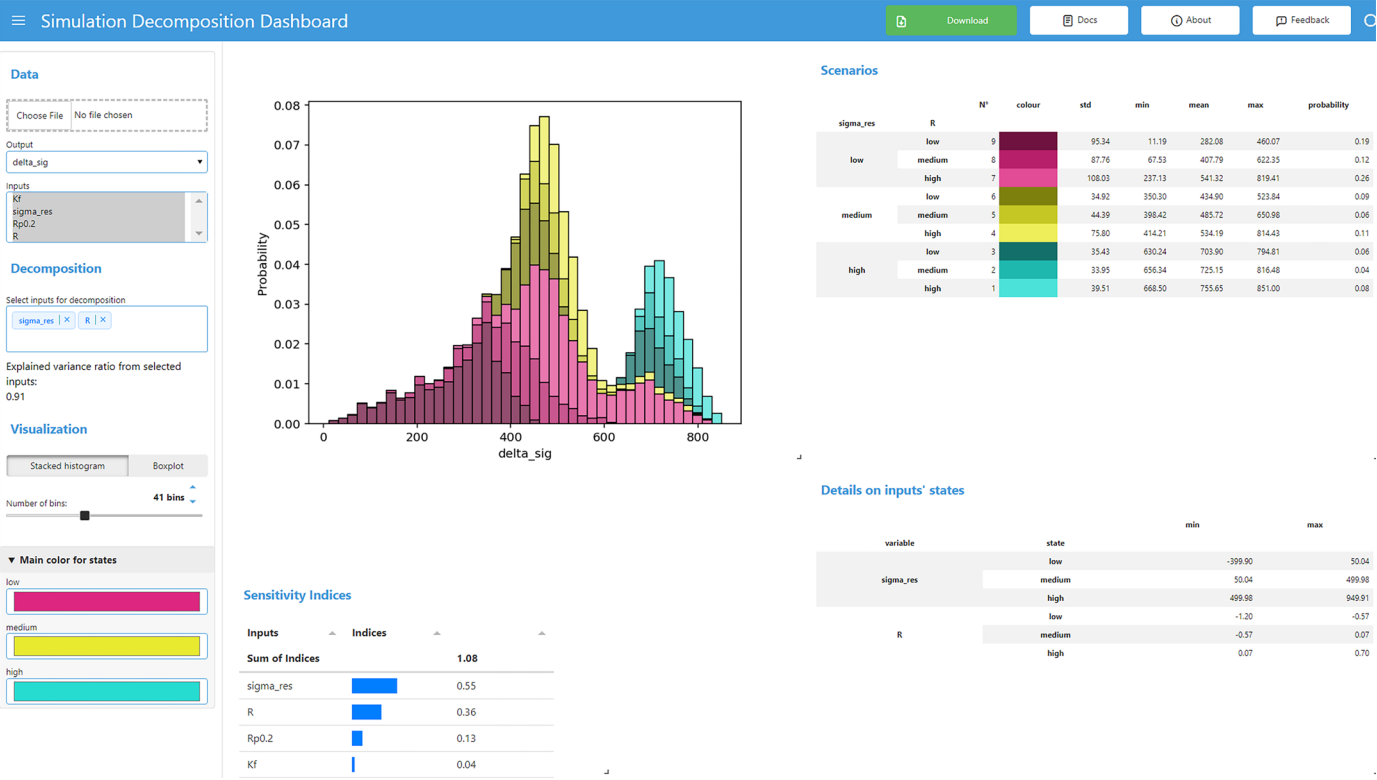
Simulation Decomposition Dashboard

Download

Docs

About

Feedback

Data

Choose File No file chosen

Output

delta_sig

Inputs

Kf
sigma_res
Rp0.2
R

Decomposition

Select inputs for decomposition

sigma_res × R ×

Explained variance ratio from selected inputs:
0.91

Visualization

Stacked histogram

Boxplot

Number of bins:

41 bins

▼ Main color for states

low

medium

high

0.08
0.07
0.06
0.05
0.04
0.03
0.02
0.01
0.00

Probability

0
200
400
600
800

delta_sig

Sensitivity Indices

| Inputs | Indices | |
|---|---|---|
| Sum of Indices | | 1.08 |
| sigma_res | | 0.55 |
| R | | 0.36 |
| Rp0.2 | | 0.13 |
| Kf | | 0.04 |

Scenarios

| sigma_res | R | N° | colour | std | min | mean | max | probability |
|---|---|---|---|---|---|---|---|---|
| low | low | 9 | | 95.34 | 11.19 | 282.08 | 460.07 | 0.19 |
| | medium | 8 | | 87.76 | 67.53 | 407.79 | 622.35 | 0.12 |
| | high | 7 | | 108.03 | 237.13 | 541.32 | 819.41 | 0.26 |
| medium | low | 6 | | 34.92 | 350.30 | 434.90 | 523.84 | 0.09 |
| | medium | 5 | | 44.39 | 398.42 | 485.72 | 650.98 | 0.06 |
| | high | 4 | | 75.80 | 414.21 | 534.19 | 814.43 | 0.11 |
| high | low | 3 | | 35.43 | 630.24 | 703.90 | 794.81 | 0.06 |
| | medium | 2 | | 33.95 | 656.34 | 725.15 | 816.48 | 0.04 |
| | high | 1 | | 39.51 | 668.50 | 755.65 | 851.00 | 0.08 |

Details on inputs' states

| variable | state | min | max |
|---|---|---|---|
| sigma_res | low | -399.90 | 50.04 |
| | medium | 50.04 | 499.98 |
| | high | 499.98 | 949.91 |
| R | low | -1.20 | -0.57 |
| | medium | -0.57 | 0.07 |
| | high | 0.07 | 0.70 |